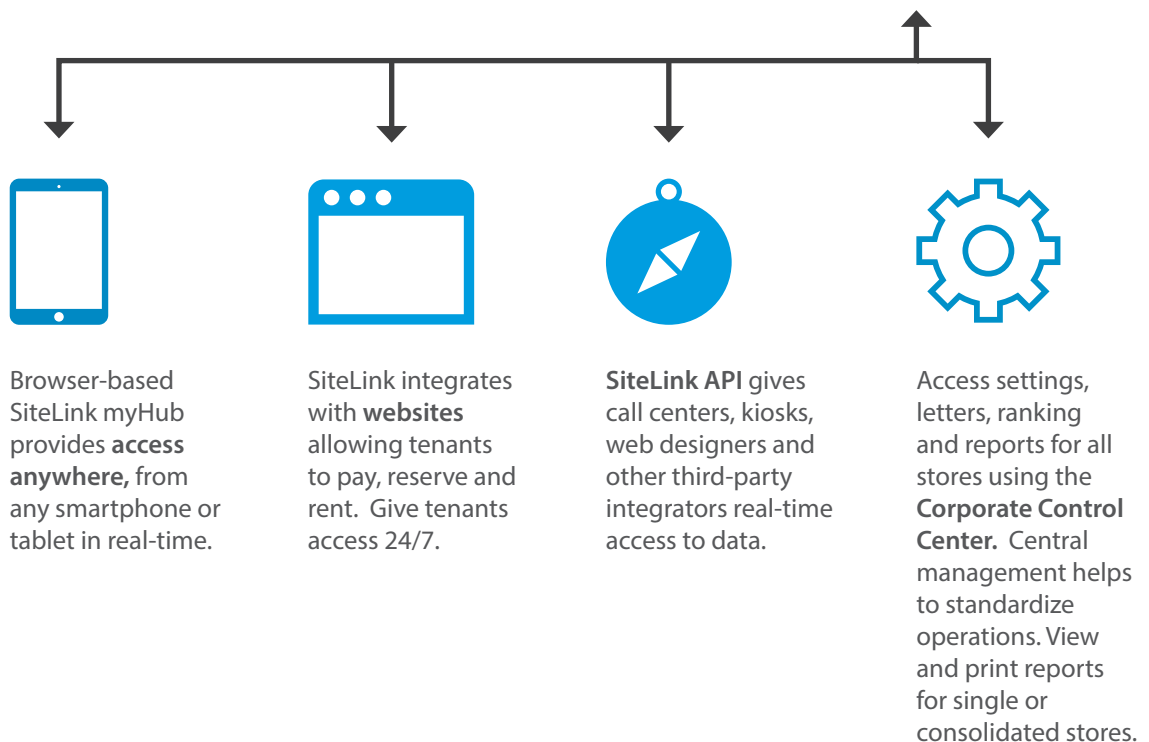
Browser-based SiteLink myHub provides access anywhere, from any smartphone or tablet in real-time.

SiteLink integrates with websites allowing tenants to pay, reserve and rent. Give tenants access 24/7.

SiteLink API gives call centers, kiosks, web designers and other third-party integrators real-time access to data.

Access settings, letters, ranking and reports for all stores using the Corporate Control Center. Central management helps to standardize operations. View and print reports for single or consolidated stores.